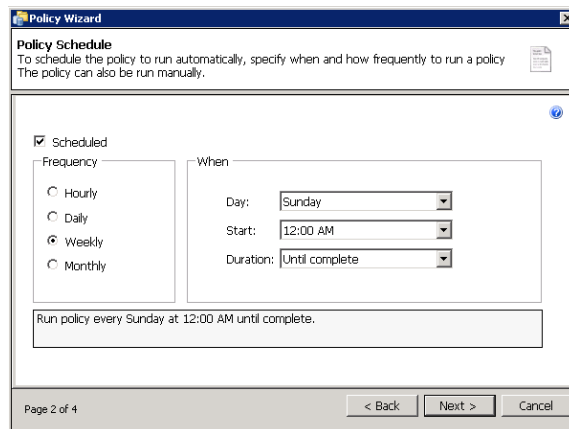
Policy Wizard

Policy Schedule
To schedule the policy to run automatically, specify when and how frequently to run a policy
The policy can also be run manually.

Scheduled

Frequency
Hourly
Daily
Weekly
Monthly

When
Day: Sunday
Start: 12:00 AM
Duration: Until complete

Run policy every Sunday at 12:00 AM until complete.

Page 2 of 4

< Back
Next >
Cancel